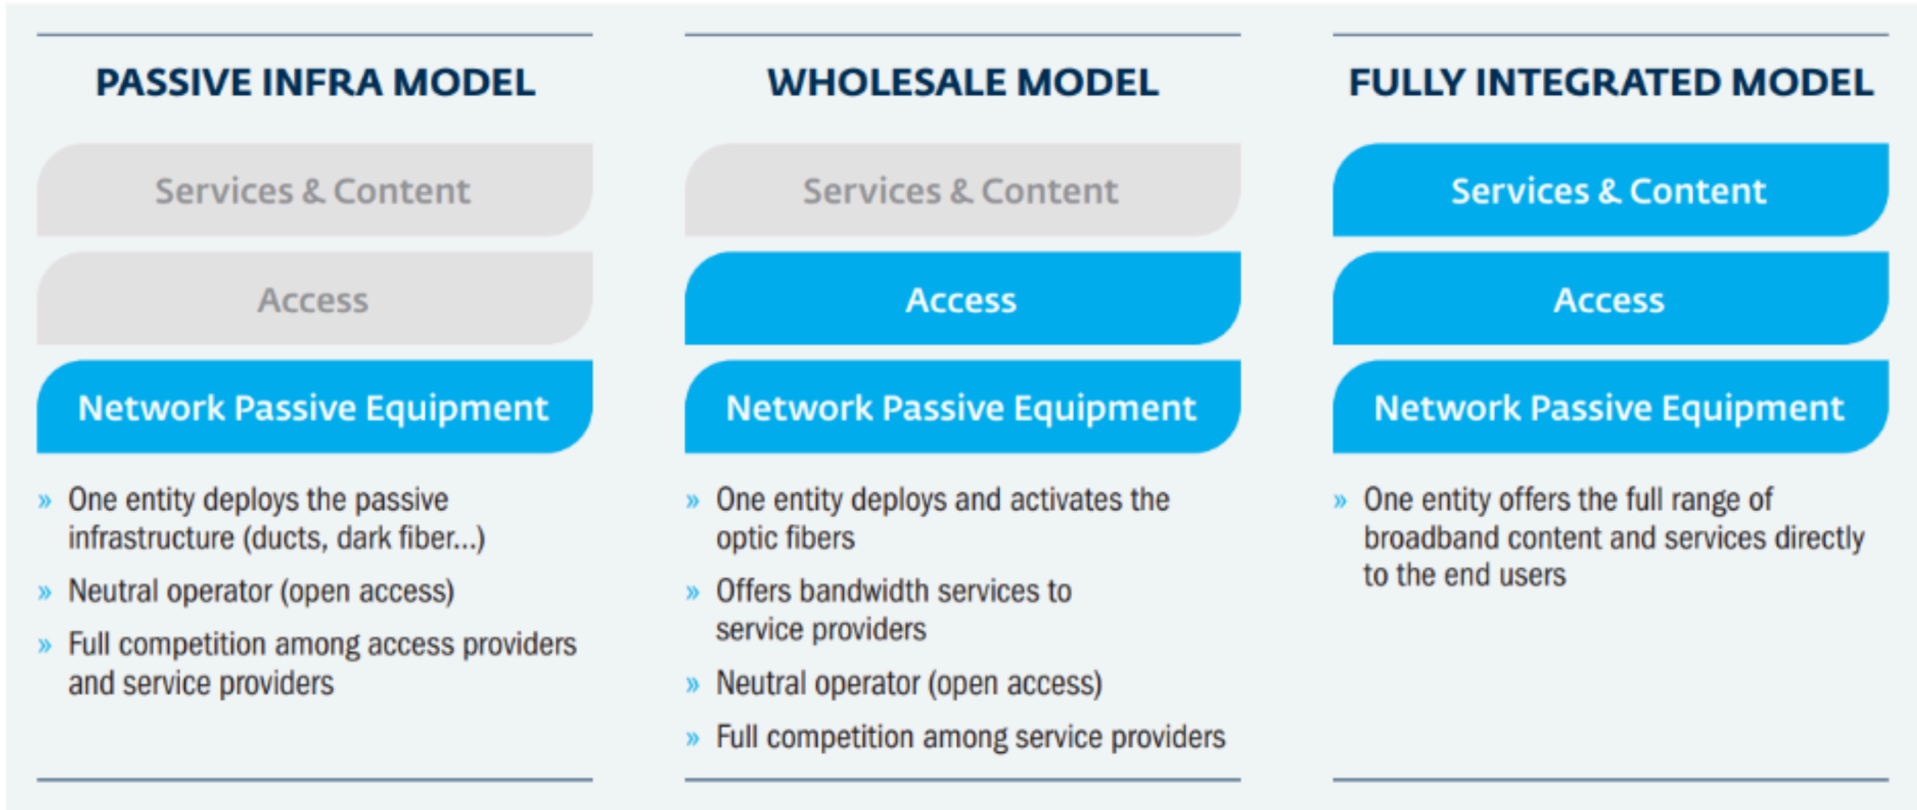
PASSIVE INFRA MODEL

Services & Content

Access

Network Passive Equipment

» One entity deploys the passive infrastructure (ducts, dark fiber...)

» Neutral operator (open access)

» Full competition among access providers and service providers

WHOLESALE MODEL

Services & Content

Access

Network Passive Equipment

» One entity deploys and activates the optic fibers

» Offers bandwidth services to service providers

» Neutral operator (open access)

» Full competition among service providers

FULLY INTEGRATED MODEL

Services & Content

Access

Network Passive Equipment

» One entity offers the full range of broadband content and services directly to the end users